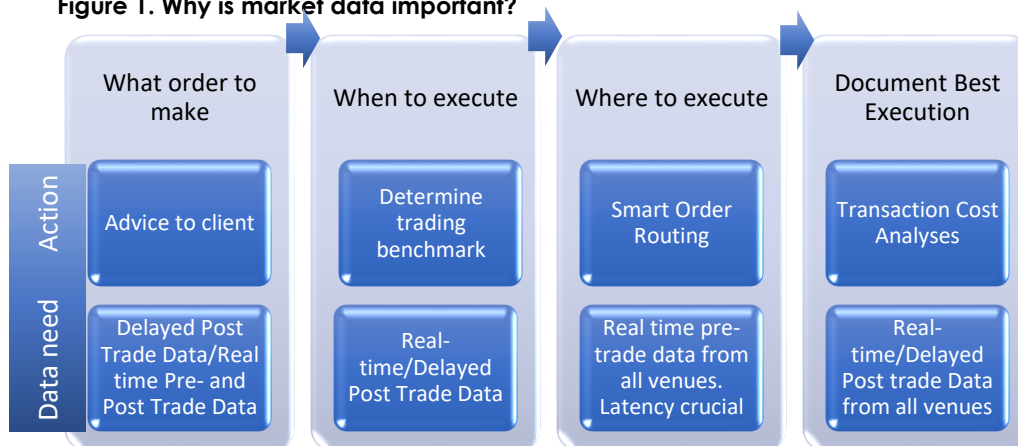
Figure 1. Why is market data important?

What order to make

When to execute

Where to execute

Document Best Execution

Action

Advice to client

Determine trading benchmark

Smart Order Routing

Transaction Cost Analyses

Data need

Delayed Post Trade Data/Real time Pre- and Post Trade Data

Real-time/Delayed Post Trade Data

Real time pre-trade data from all venues. Latency crucial

Real-time/Delayed Post trade Data from all venues